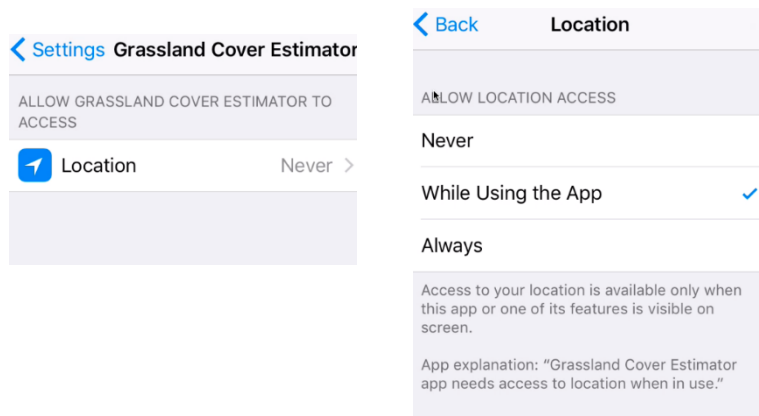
Settings Grassland Cover Estimator

ALLOW GRASSLAND COVER ESTIMATOR TO ACCESS

Location Never

Back Location

ALLOW LOCATION ACCESS

Never

While Using the App

Always

Access to your location is available only when this app or one of its features is visible on screen.

App explanation: "Grassland Cover Estimator app needs access to location when in use."